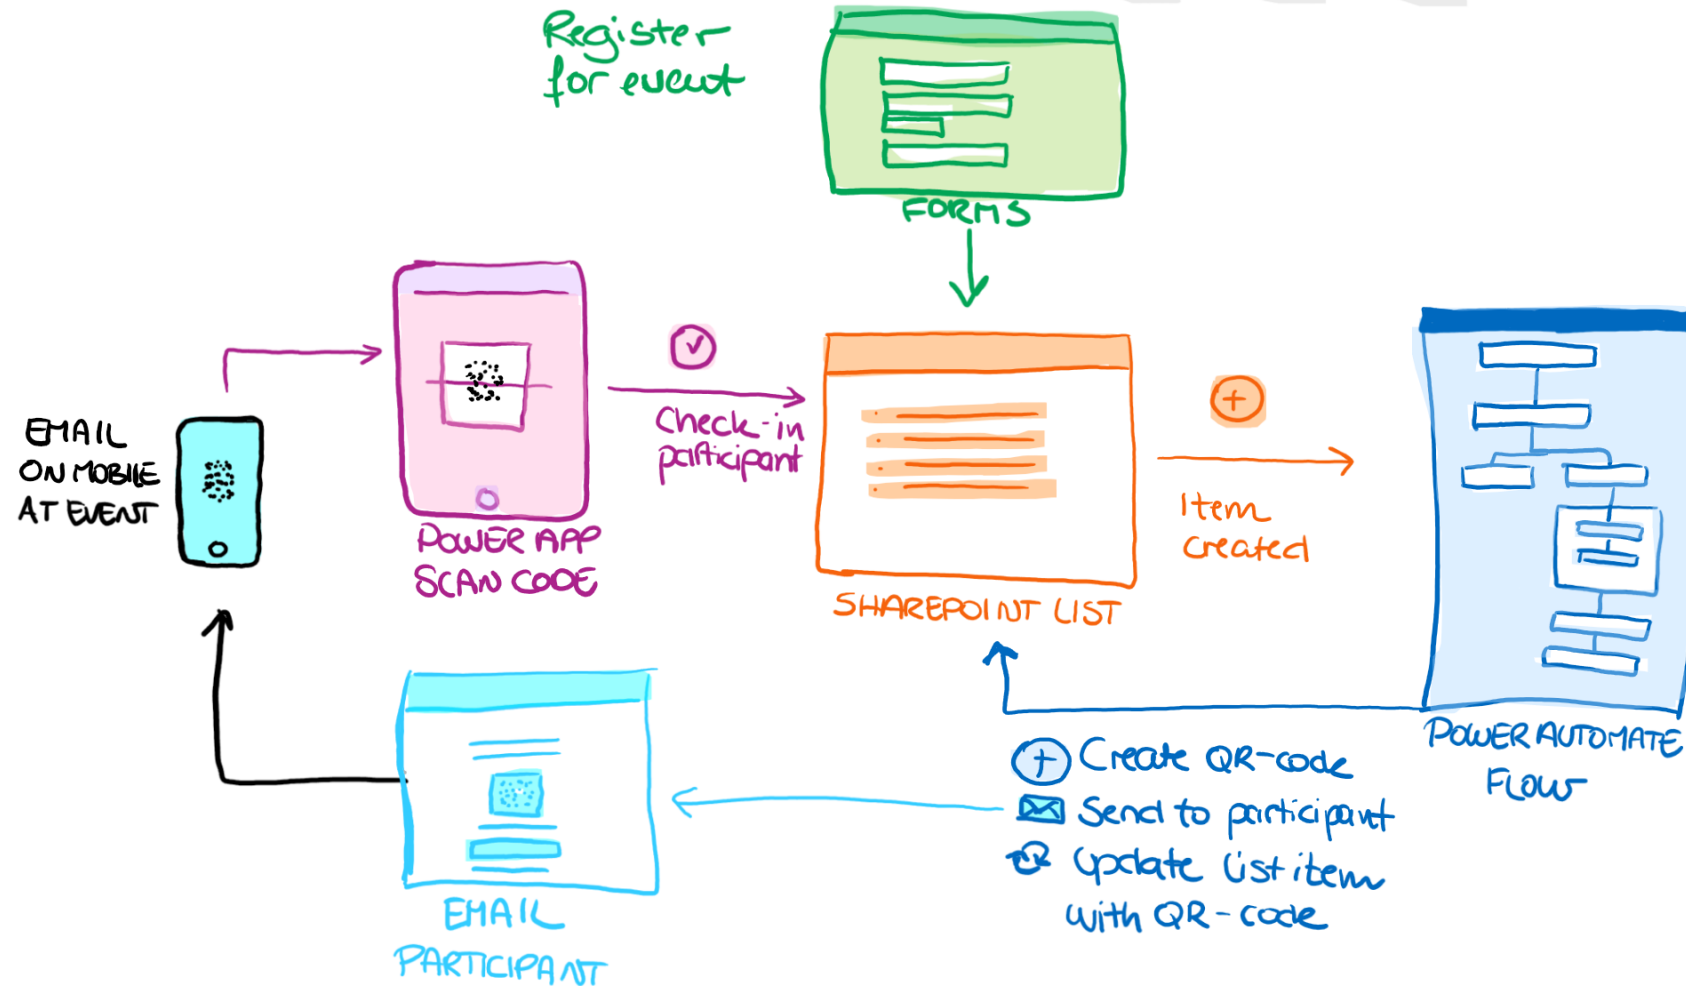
Register for event

FORMS

EMAIL ON MOBILE AT EVENT

POWER APP SCAN CODE

Check-in participant

SHAREPOINT LIST

Item created

POWER AUTOMATE FLOW

Create QR-code
Send to participant
Update list item with QR-code

EMAIL PARTICIPANT